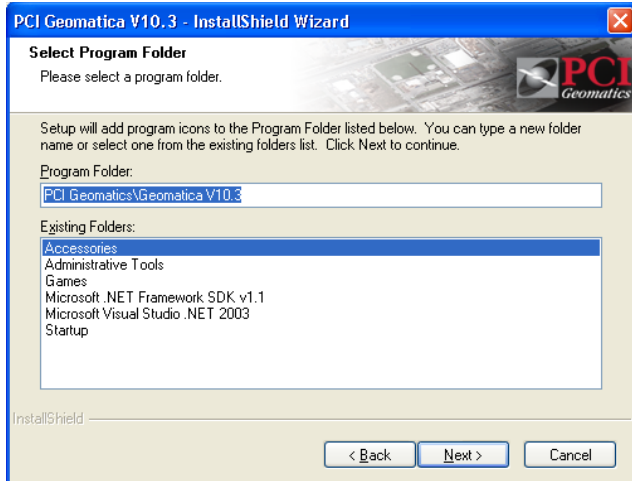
PCI Geomatica V10.3 - InstallShield Wizard

Select Program Folder
Please select a program folder.

PCI Geomatics

Setup will add program icons to the Program Folder listed below. You can type a new folder name or select one from the existing folders list. Click Next to continue.

Program Folder:
PCI Geomatics\Geomatica V10.3

Existing Folders:
Accessories
Administrative Tools
Games
Microsoft .NET Framework SDK v1.1
Microsoft Visual Studio .NET 2003
Startup

InstallShield

< Back
Next >
Cancel